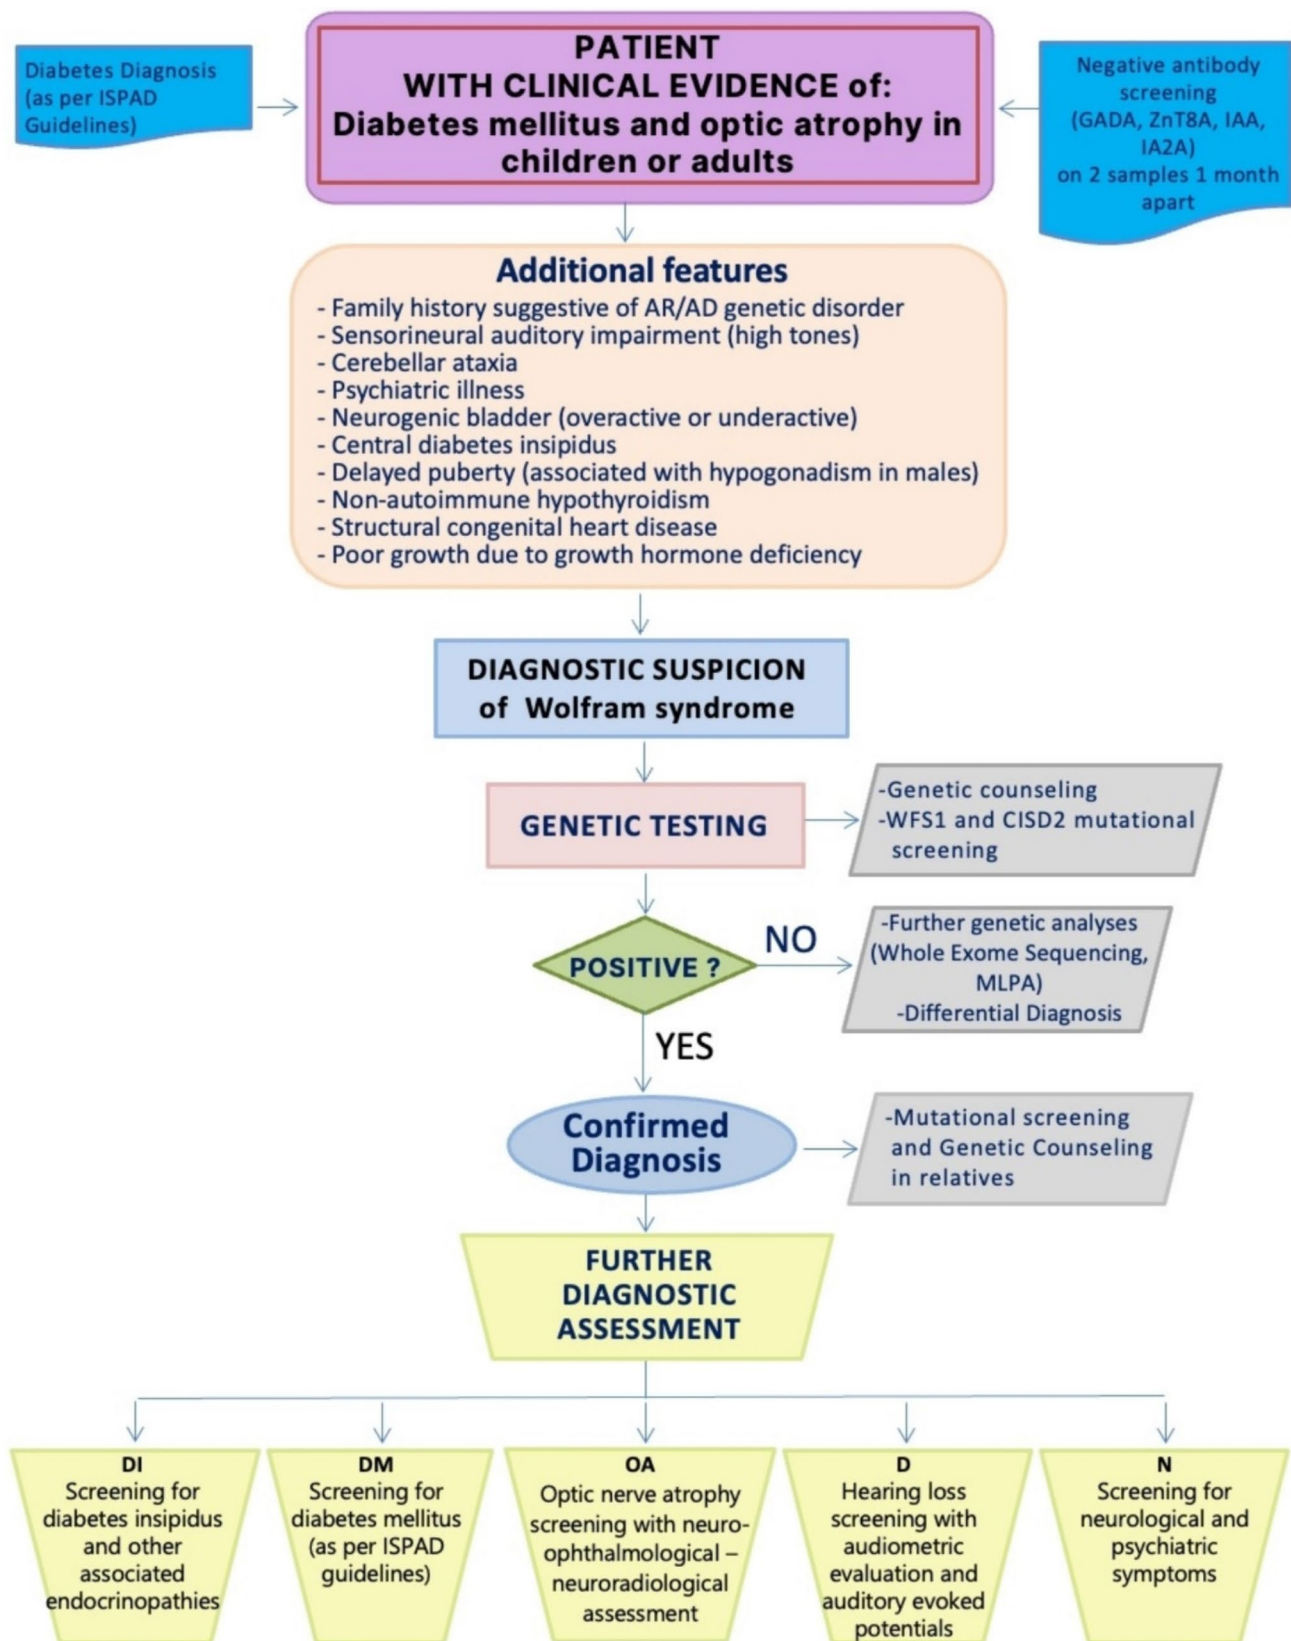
Diabetes Diagnosis (as per ISPAD Guidelines)

PATIENT
WITH CLINICAL EVIDENCE of:
Diabetes mellitus and optic atrophy in children or adults

Negative antibody screening (GADA, ZnT8A, IAA, IA2A) on 2 samples 1 month apart

Additional features
- Family history suggestive of AR/AD genetic disorder
- Sensorineural auditory impairment (high tones)
- Cerebellar ataxia
- Psychiatric illness
- Neurogenic bladder (overactive or underactive)
- Central diabetes insipidus
- Delayed puberty (associated with hypogonadism in males)
- Non-autoimmune hypothyroidism
- Structural congenital heart disease
- Poor growth due to growth hormone deficiency

DIAGNOSTIC SUSPICION of Wolfram syndrome

GENETIC TESTING

-Genetic counseling
-WFS1 and CISD2 mutational screening

POSITIVE ?

NO

-Further genetic analyses (Whole Exome Sequencing, MLPA)
-Differential Diagnosis

YES

Confirmed Diagnosis

-Mutational screening and Genetic Counseling in relatives

FURTHER DIAGNOSTIC ASSESSMENT

DI
Screening for diabetes insipidus and other associated endocrinopathies

DM
Screening for diabetes mellitus (as per ISPAD guidelines)

OA
Optic nerve atrophy screening with neuro-ophthalmological – neuroradiological assessment

D
Hearing loss screening with audiometric evaluation and auditory evoked potentials

N
Screening for neurological and psychiatric symptoms